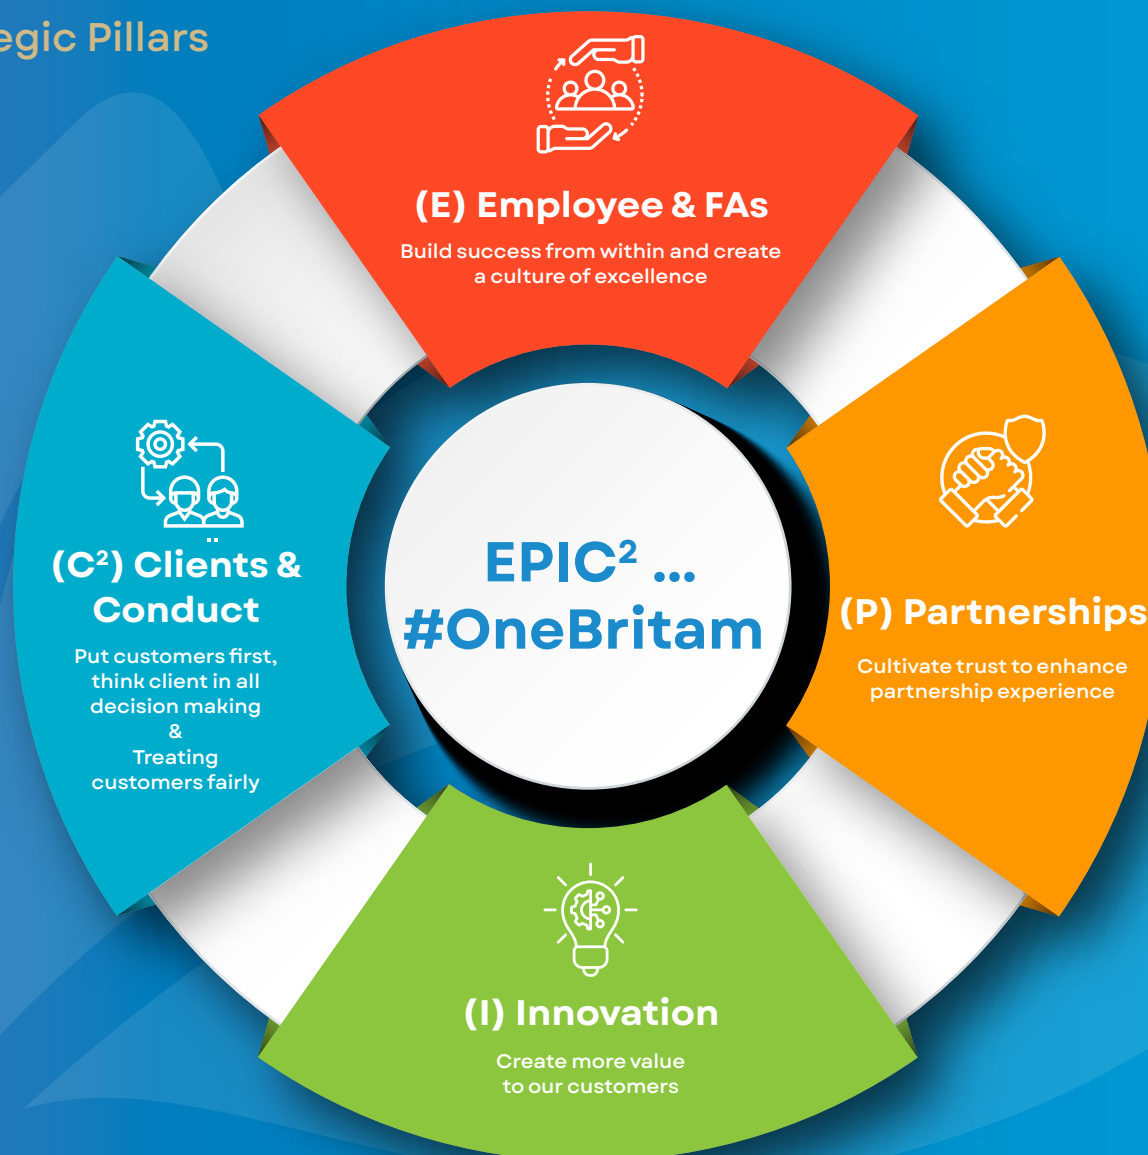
egic Pillars

(E) Employee & FAs

Build success from within and create a culture of excellence

(C²) Clients & Conduct

Put customers first, think client in all decision making & Treating customers fairly

EPIC² ... #OneBritam

(P) Partnerships

Cultivate trust to enhance partnership experience

(I) Innovation

Create more value to our customers